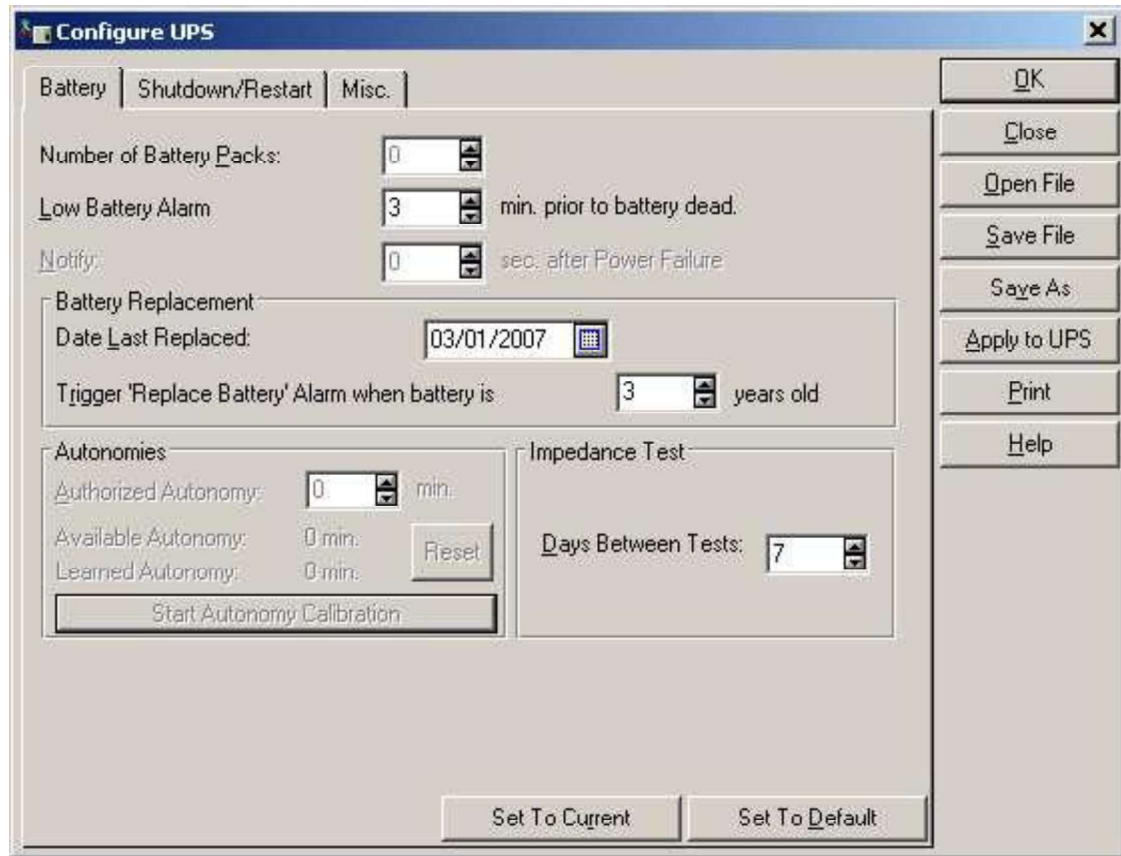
Configure UPS

Battery | Shutdown/Restart | Misc.

Number of Battery Packs: 0

Low Battery Alarm 3 min. prior to battery dead.

Notify: 0 sec. after Power Failure

Battery Replacement

Date Last Replaced: 03/01/2007

Trigger 'Replace Battery' Alarm when battery is 3 years old

Autonomies

Authorized Autonomy: 0 min.

Available Autonomy: 0 min.

Learned Autonomy: 0 min.

Reset

Start Autonomy Calibration

Impedance Test

Days Between Tests: 7

Set To Current

Set To Default

OK

Close

Open File

Save File

Save As

Apply to UPS

Print

Help